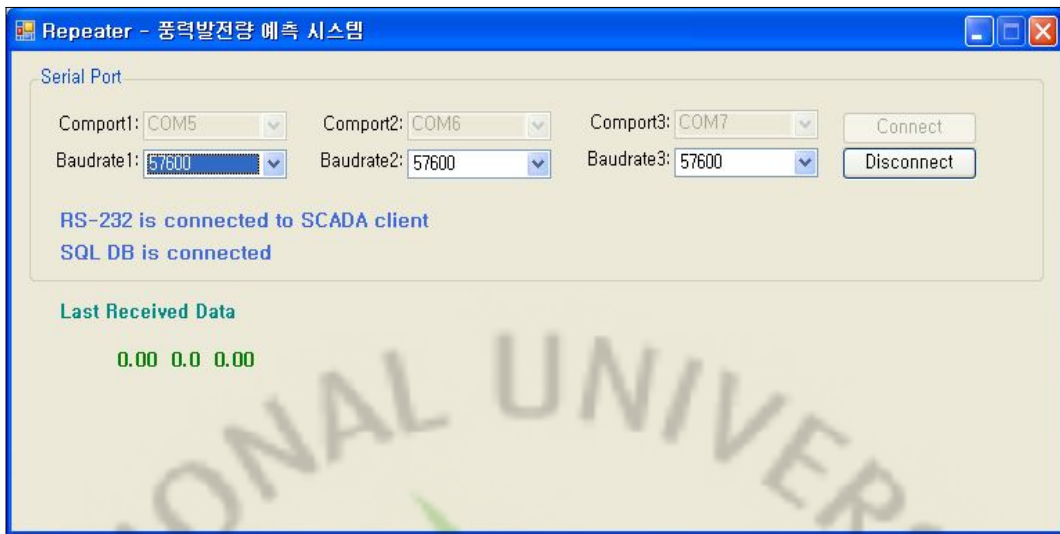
Repeater - 풍력발전량 예측 시스템

Serial Port

Comport1: COM5
Comport2: COM6
Comport3: COM7
Connect

Baudrate1: 57600
Baudrate2: 57600
Baudrate3: 57600
Disconnect

RS-232 is connected to SCADA client

SQL DB is connected

Last Received Data

0.00 0.0 0.00

ONAL UNIVER